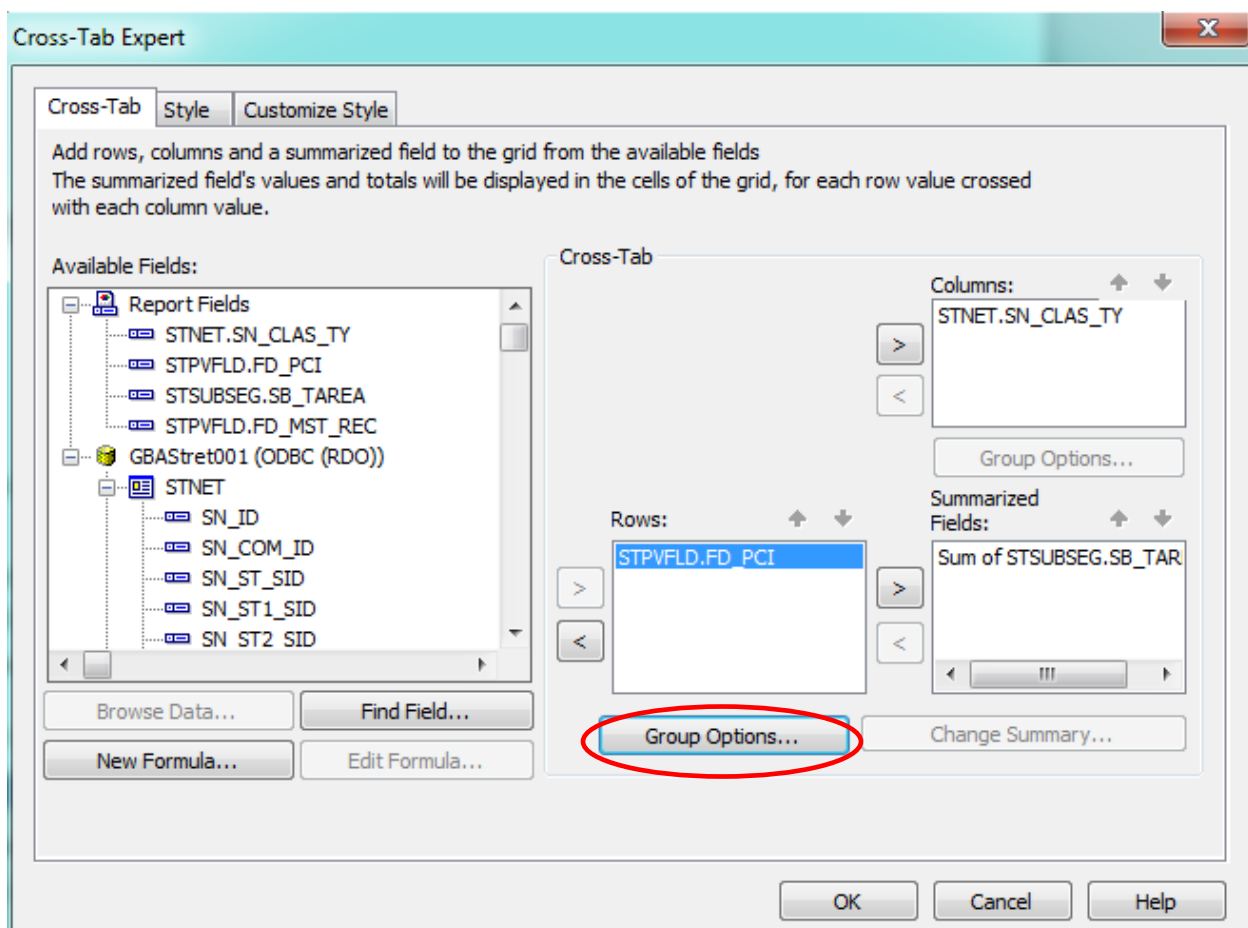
Cross-Tab Expert

Cross-Tab | Style | Customize Style

Add rows, columns and a summarized field to the grid from the available fields
The summarized field's values and totals will be displayed in the cells of the grid, for each row value crossed with each column value.

Available Fields:
Report Fields
STNET.SN_CLAS_TY
STPVFLD.FD_PCI
STSUBSEG.SB_TAREA
STPVFLD.FD_MST_REC
GBAStret001 (ODBC (RDO))
STNET
SN_ID
SN_COM_ID
SN_ST_SID
SN_ST1_SID
SN_ST2_SID

Browse Data... | Find Field...
New Formula... | Edit Formula...

Cross-Tab
Columns:
STNET.SN_CLAS_TY
>
<
Group Options...
Rows:
STPVFLD.FD_PCI
>
<
Summarized Fields:
Sum of STSUBSEG.SB_TAR
>
<
Group Options...
Change Summary...

OK | Cancel | Help